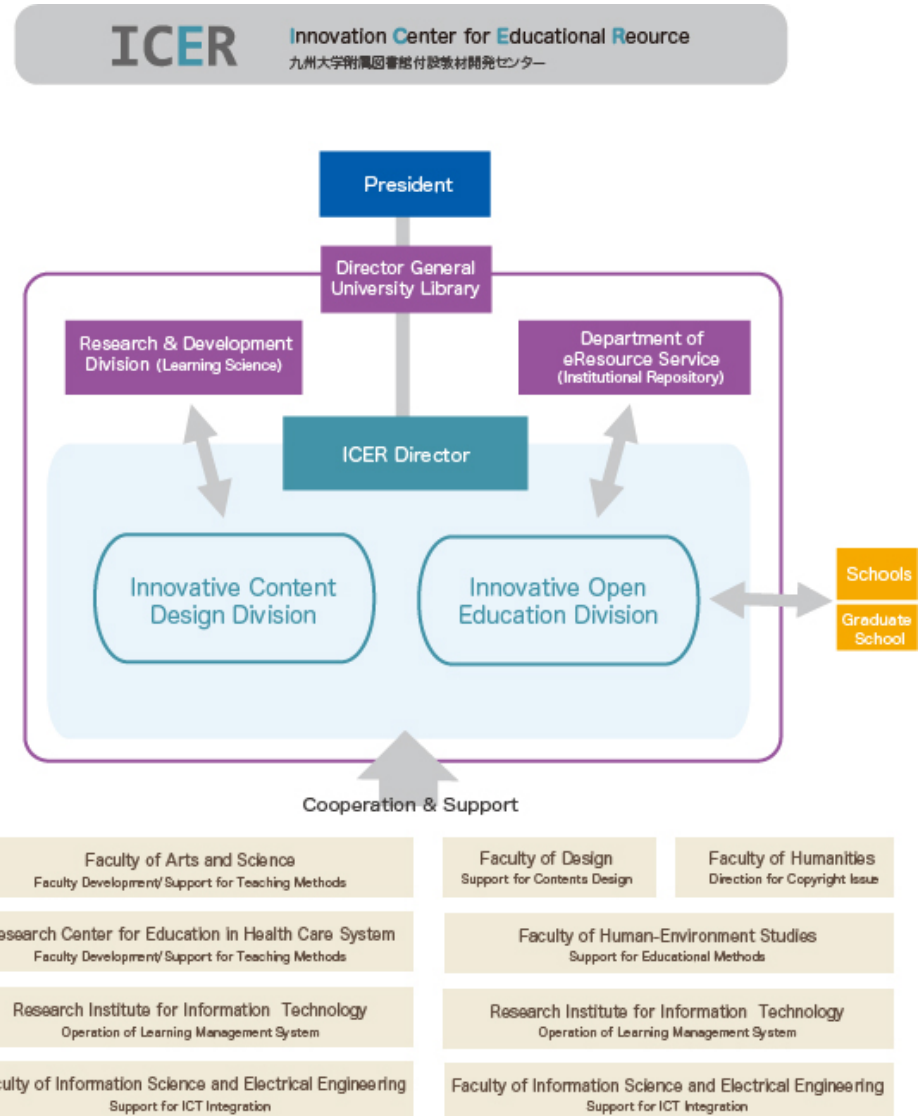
ICER

Innovation Center for Educational Reource
九州大学附属図書館付設教材開発センター

President

Director General
University Library

Research & Development Division (Learning Science)

Department of eResource Service (Institutional Repository)

ICER Director

Innovative Content Design Division

Innovative Open Education Division

Schools

Graduate School

Cooperation & Support

Faculty of Arts and Science
Faculty Development/ Support for Teaching Methods

Faculty of Design
Support for Contents Design

Faculty of Humanities
Direction for Copyright Issue

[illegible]esearch Center for Education in Health Care System
Faculty Development/ Support for Teaching Methods

Faculty of Human-Environment Studies
Support for Educational Methods

Research Institute for Information Technology
Operation of Learning Management System

Research Institute for Information Technology
Operation of Learning Management System

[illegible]culty of Information Science and Electrical Engineering
Support for ICT Integration

Faculty of Information Science and Electrical Engineering
Support for ICT Integration